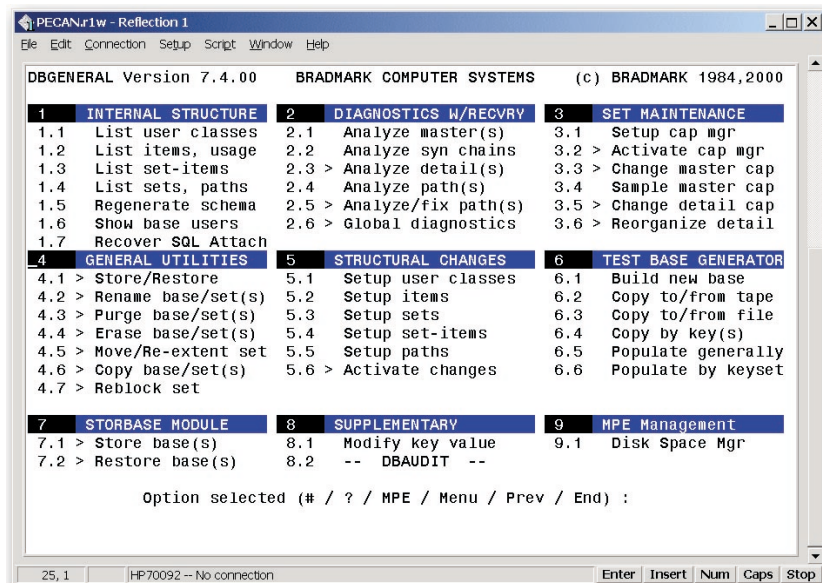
PECAN.r1w - Reflection 1

File Edit Connection Setup Script Window Help

DBGENERAL Version 7.4.00 BRADMARK COMPUTER SYSTEMS (c) BRADMARK 1984,2000

1 INTERNAL STRUCTURE
1.1 List user classes
1.2 List items, usage
1.3 List set-items
1.4 List sets, paths
1.5 Regenerate schema
1.6 Show base users
1.7 Recover SQL Attach

2 DIAGNOSTICS W/RECVRY
2.1 Analyze master(s)
2.2 Analyze syn chains
2.3 > Analyze detail(s)
2.4 Analyze path(s)
2.5 > Analyze/fix path(s)
2.6 > Global diagnostics

3 SET MAINTENANCE
3.1 Setup cap mgr
3.2 > Activate cap mgr
3.3 > Change master cap
3.4 Sample master cap
3.5 > Change detail cap
3.6 > Reorganize detail

4 GENERAL UTILITIES
4.1 > Store/Restore
4.2 > Rename base/set(s)
4.3 > Purge base/set(s)
4.4 > Erase base/set(s)
4.5 > Move/Re-extent set
4.6 > Copy base/set(s)
4.7 > Reblock set

5 STRUCTURAL CHANGES
5.1 Setup user classes
5.2 Setup items
5.3 Setup sets
5.4 Setup set-items
5.5 Setup paths
5.6 > Activate changes

6 TEST BASE GENERATOR
6.1 Build new base
6.2 Copy to/from tape
6.3 Copy to/from file
6.4 Copy by key(s)
6.5 Populate generally
6.6 Populate by keyset

7 STORBASE MODULE
7.1 > Store base(s)
7.2 > Restore base(s)

8 SUPPLEMENTARY
8.1 Modify key value
8.2 -- DBAUDIT --

9 MPE Management
9.1 Disk Space Mgr

Option selected (# / ? / MPE / Menu / Prev / End) :

25, 1 HP70092 -- No connection Enter Insert Num Caps Stop